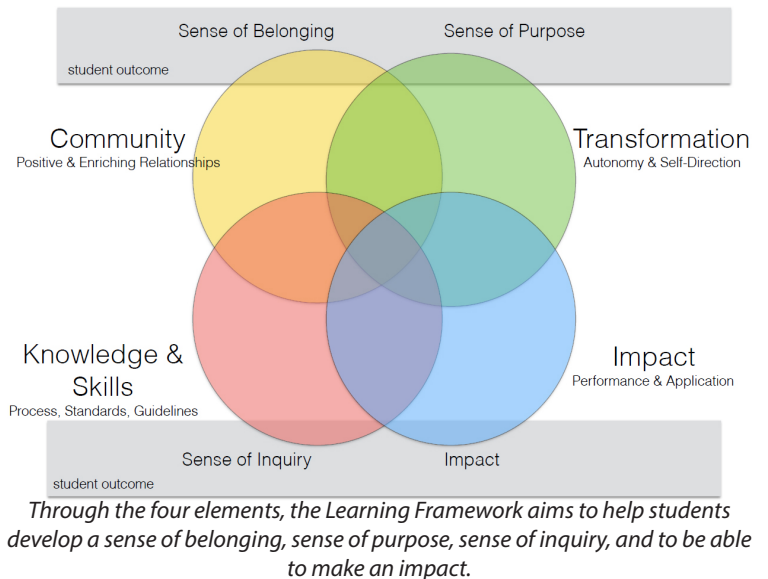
Sense of Belonging

Sense of Purpose

student outcome

Community
Positive & Enriching Relationships

Transformation
Autonomy & Self-Direction

Knowledge & Skills
Process, Standards, Guidelines

Impact
Performance & Application

Sense of Inquiry

Impact

student outcome

*Through the four elements, the Learning Framework aims to help students develop a sense of belonging, sense of purpose, sense of inquiry, and to be able to make an impact.*